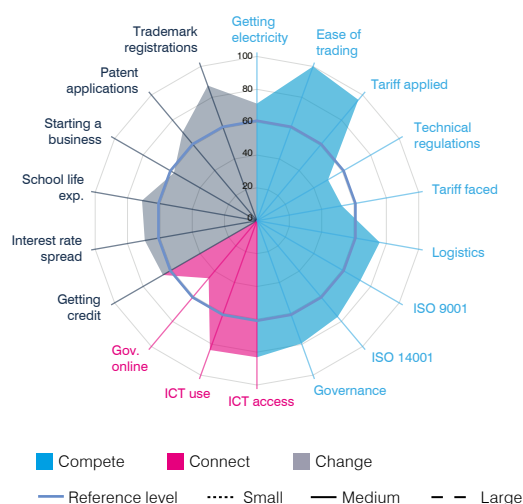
Getting electricity

Ease of trading

Tariff applied

Technical regulations

Tariff faced

Logistics

ISO 9001

ISO 14001

Governance

ICT access

ICT use

Gov. online

Getting credit

Interest rate spread

School life exp.

Starting a business

Patent applications

Trademark registrations

100
80
60
40
20
0

Compete   Connect   Change

Reference level   Small   Medium   Large